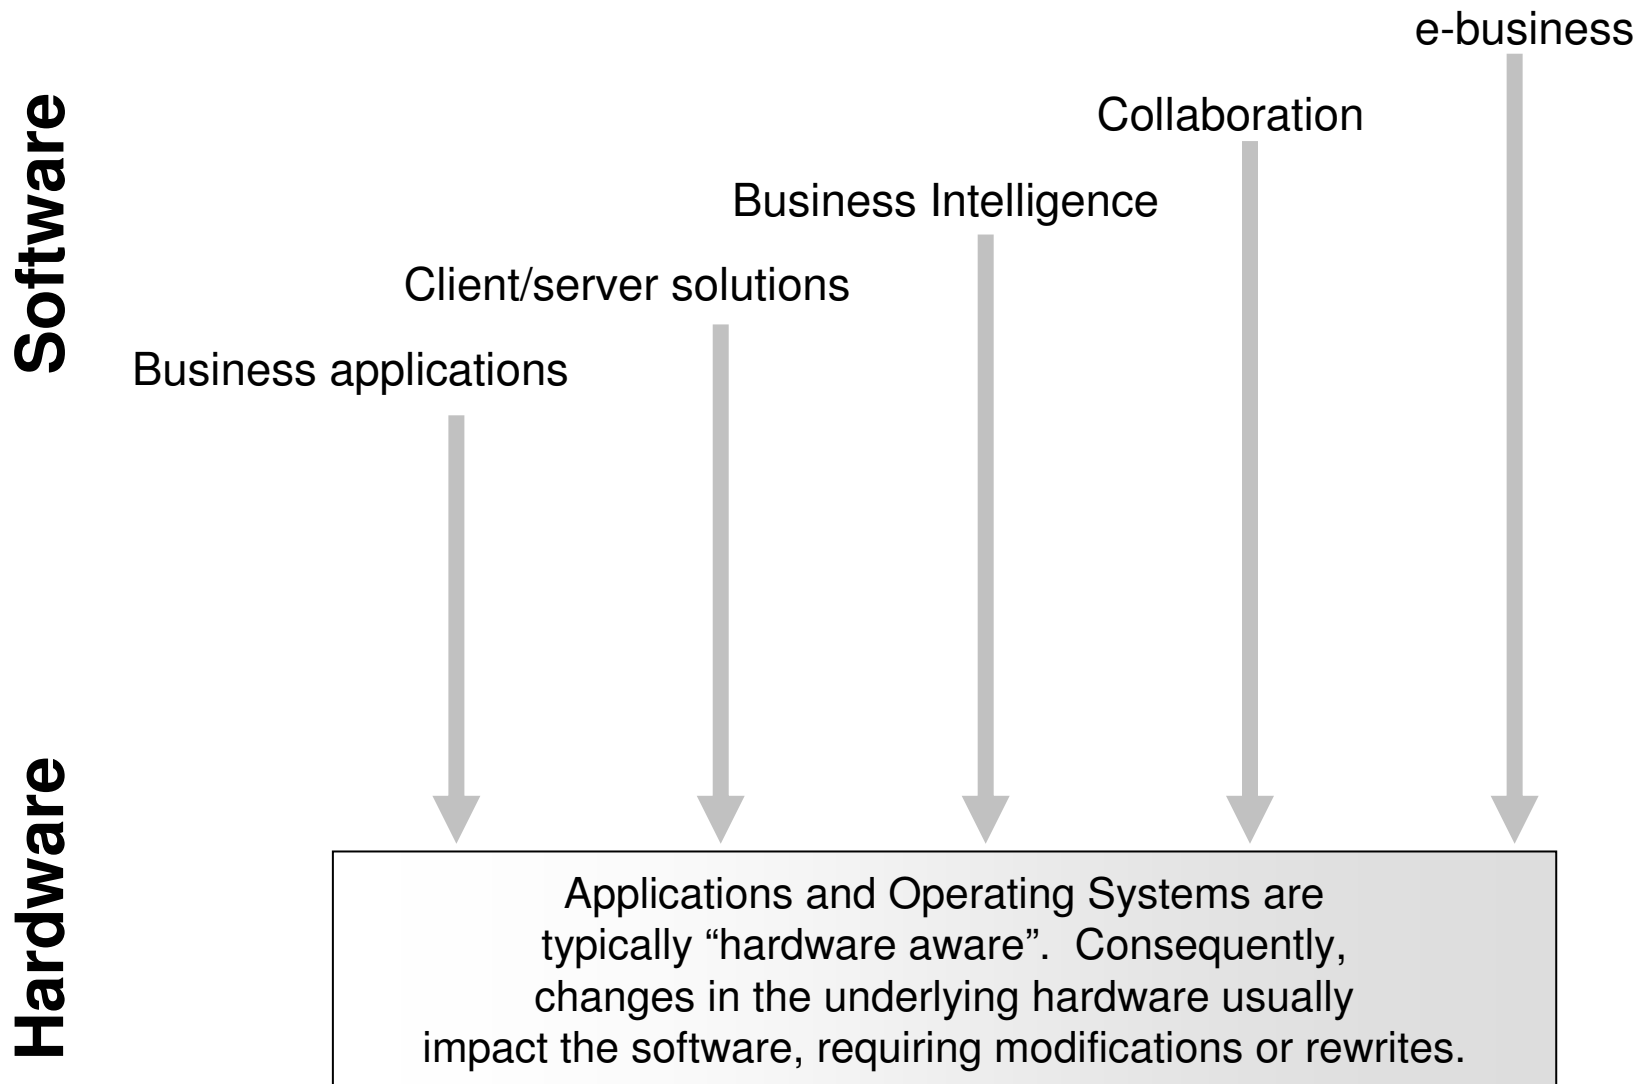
Software

Hardware

e-business

Collaboration

Business Intelligence

Client/server solutions

Business applications

Applications and Operating Systems are typically “hardware aware”. Consequently, changes in the underlying hardware usually impact the software, requiring modifications or rewrites.